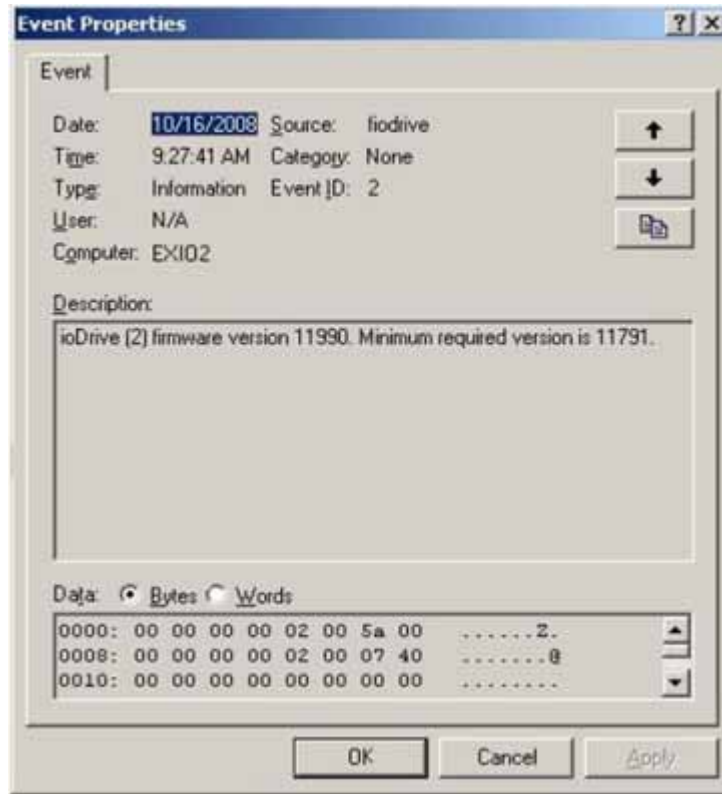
Event Properties

? X

Event

Date: 10/16/2008 Source: fiodrive
Time: 9:27:41 AM Category: None
Type: Information Event ID: 2
User: N/A
Computer: EXIO2

Description:

ioDrive (2) firmware version 11990. Minimum required version is 11791.

Data: Bytes Words

0000: 00 00 00 00 02 00 5a 00 ......Z.
0008: 00 00 00 00 02 00 07 40 .......@
0010: 00 00 00 00 00 00 00 00 ........

OK Cancel Apply